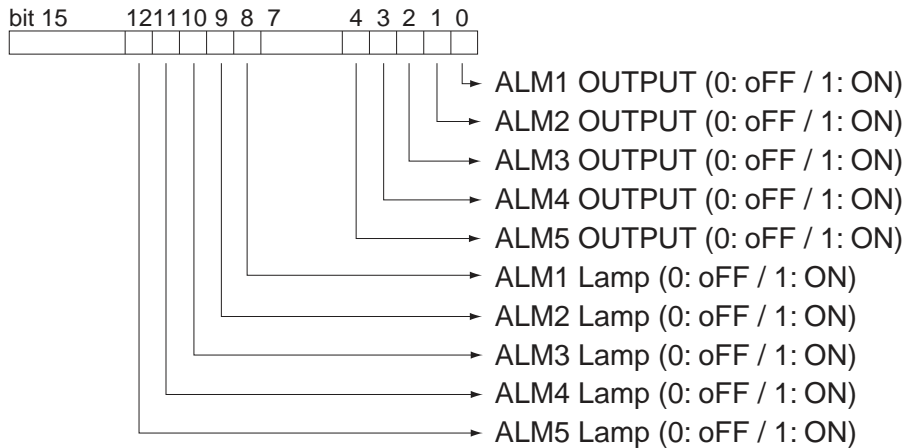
bit 15 12 11 10 9 8 7 4 3 2 1 0

ALM1 OUTPUT (0: oFF / 1: ON)
ALM2 OUTPUT (0: oFF / 1: ON)
ALM3 OUTPUT (0: oFF / 1: ON)
ALM4 OUTPUT (0: oFF / 1: ON)
ALM5 OUTPUT (0: oFF / 1: ON)
ALM1 Lamp (0: oFF / 1: ON)
ALM2 Lamp (0: oFF / 1: ON)
ALM3 Lamp (0: oFF / 1: ON)
ALM4 Lamp (0: oFF / 1: ON)
ALM5 Lamp (0: oFF / 1: ON)